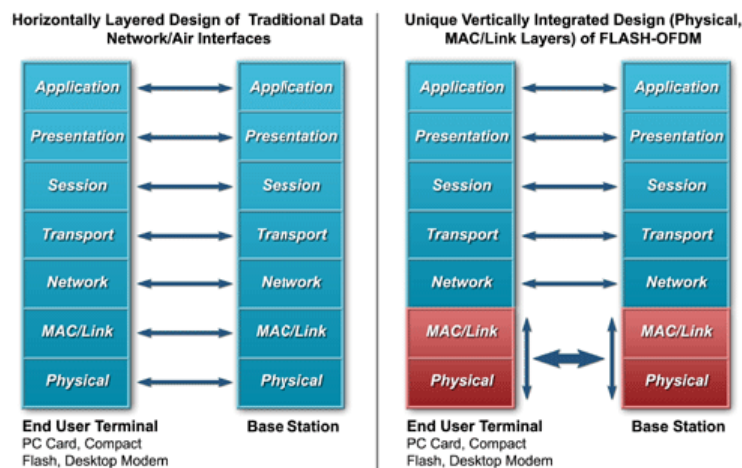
Horizontally Layered Design of Traditional Data Network/Air Interfaces

Application
Presentation
Session
Transport
Network
MAC/Link
Physical

Application
Presentation
Session
Transport
Network
MAC/Link
Physical

End User Terminal
PC Card, Compact Flash, Desktop Modem

Base Station

Unique Vertically Integrated Design (Physical, MAC/Link Layers) of FLASH-OFDM

Application
Presentation
Session
Transport
Network
MAC/Link
Physical

Application
Presentation
Session
Transport
Network
MAC/Link
Physical

End User Terminal
PC Card, Compact Flash, Desktop Modem

Base Station